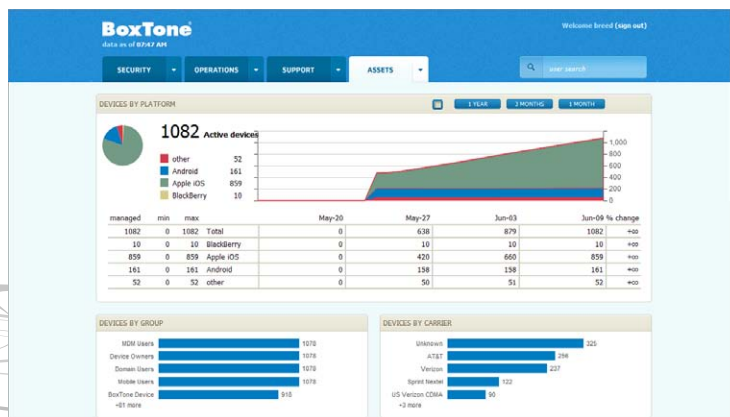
BoxTone
data as of 07:47 AM

Welcome breed (sign out)

SECURITY
OPERATIONS
SUPPORT
ASSETS

user search

DEVICES BY PLATFORM

1 YEAR
3 MONTHS
1 MONTH

1082 Active devices

| | | |
|---|---|---|
| other | 52 | |
| Android | 161 | |
| Apple iOS | 859 | |
| BlackBerry | 10 | |

1,000
800
600
400
200
0

| managed | min | max | | May-20 | May-27 | Jun-03 | Jun-09 | % change |
|---|---|---|---|---|---|---|---|---|
| 1082 | 0 | 1082 | Total | 0 | 638 | 879 | 1082 | +∞ |
| 10 | 0 | 10 | BlackBerry | 0 | 10 | 10 | 10 | +∞ |
| 859 | 0 | 859 | Apple iOS | 0 | 420 | 660 | 859 | +∞ |
| 161 | 0 | 161 | Android | 0 | 158 | 158 | 161 | +∞ |
| 52 | 0 | 52 | other | 0 | 50 | 51 | 52 | +∞ |

DEVICES BY GROUP

MDM Users 1078
Device Owners 1078
Domain Users 1078
Mobile Users 1078
BoxTone Device 918
+81 more

DEVICES BY CARRIER

Unknown 325
AT&T 298
Verizon 237
Sprint Nextel 122
US Verizon CDMA 90
+3 more